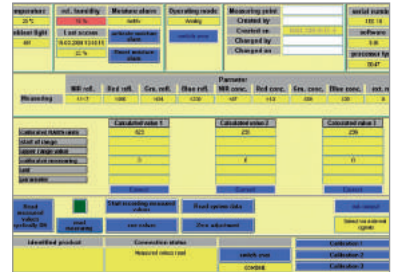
mperature
25 °C

rel. humidity
15 %

Moisture alarm
nothi

Operating mode
Analog

switch mode

Measuring point
Created by
Created on
Changed by
Changed on

serial numb
10018

software
1.0

processor ty
0047

mbient light
481

Last access
04.02.2008 13:03:15

Activate moisture alarm

Reset moisture alarm

Parameter
NIR refl.
Red refl.
Grn. refl.
Blue refl.
NIR conc.
Red conc.
Grn. conc.
Blue conc.
int. n

Measuring

Calculated value 1
Calculated value 2
Calculated value 3

Calculated Name unit
Start of range
upper range value
calibrated measuring
unit
parameter

Convert
Convert
Convert

Read measured values cyclically ON

read measuring

Start recording measured values

Read system data

Zero adjustment

Select an external (type)

Identified product

Connection status

Measured value read

switch over

CONSOLE

Calibration 1
Calibration 2
Calibration 3